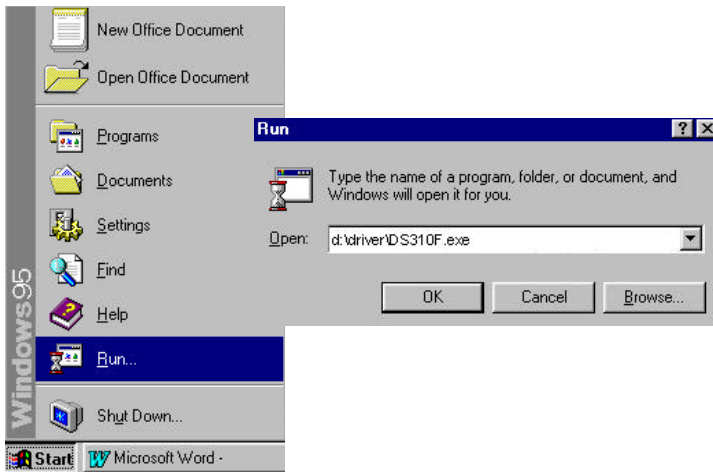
New Office Document

Open Office Document

Programs

Documents

Settings

Find

Help

Run...

Shut Down...

Windows95

Start

Microsoft Word -

Run

?

Type the name of a program, folder, or document, and Windows will open it for you.

Open: d:\driver\DS310F.exe

OK

Cancel

Browse...